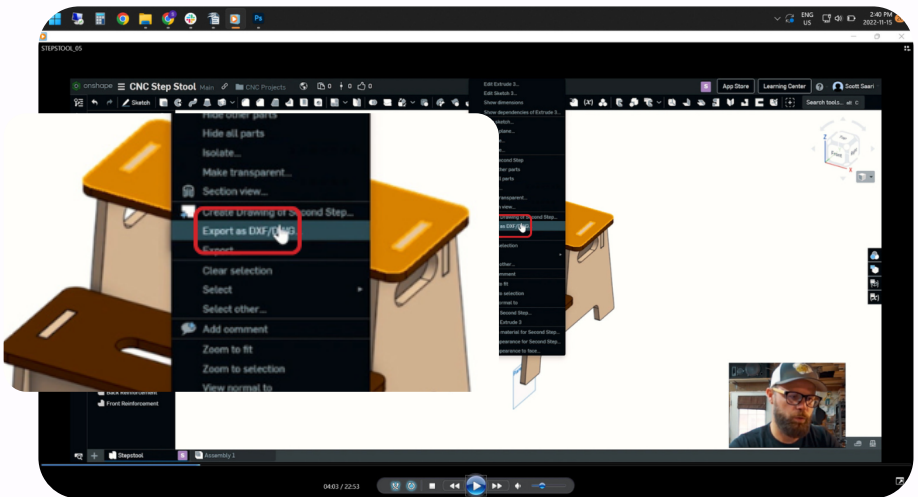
ENG US 2:40 PM 2022-11-15

STEPSTOOL_05

onshape CNC Step Stool Main CNC Projects 0 0 0

App Store Learning Center Scott Saari

Sketch

Search tools...

Edit Extrude 3...
Edit Sketch 3...
Show dimensions
Show dependencies of Extrude 3...

Second Step
other parts
parts
transparent...
view...
Drawing of Second Step...
as DXF/DWG...

selection

other...
comment
fit
selection
normal to
Second Step...
Extrude 3
material for Second Step...
appearance for Second Step...
appearance to feat...

Hide other parts
Hide all parts
Isolate...
Make transparent...
Section view...
Create Drawing of Second Step...
Export as DXF/DWG...
Export...
Clear selection
Select
Select other...
Add comment
Zoom to fit
Zoom to selection
View normal to

Back Reinforcement
Front Reinforcement

Stepstool
Assembly 1

04:03 / 22:53